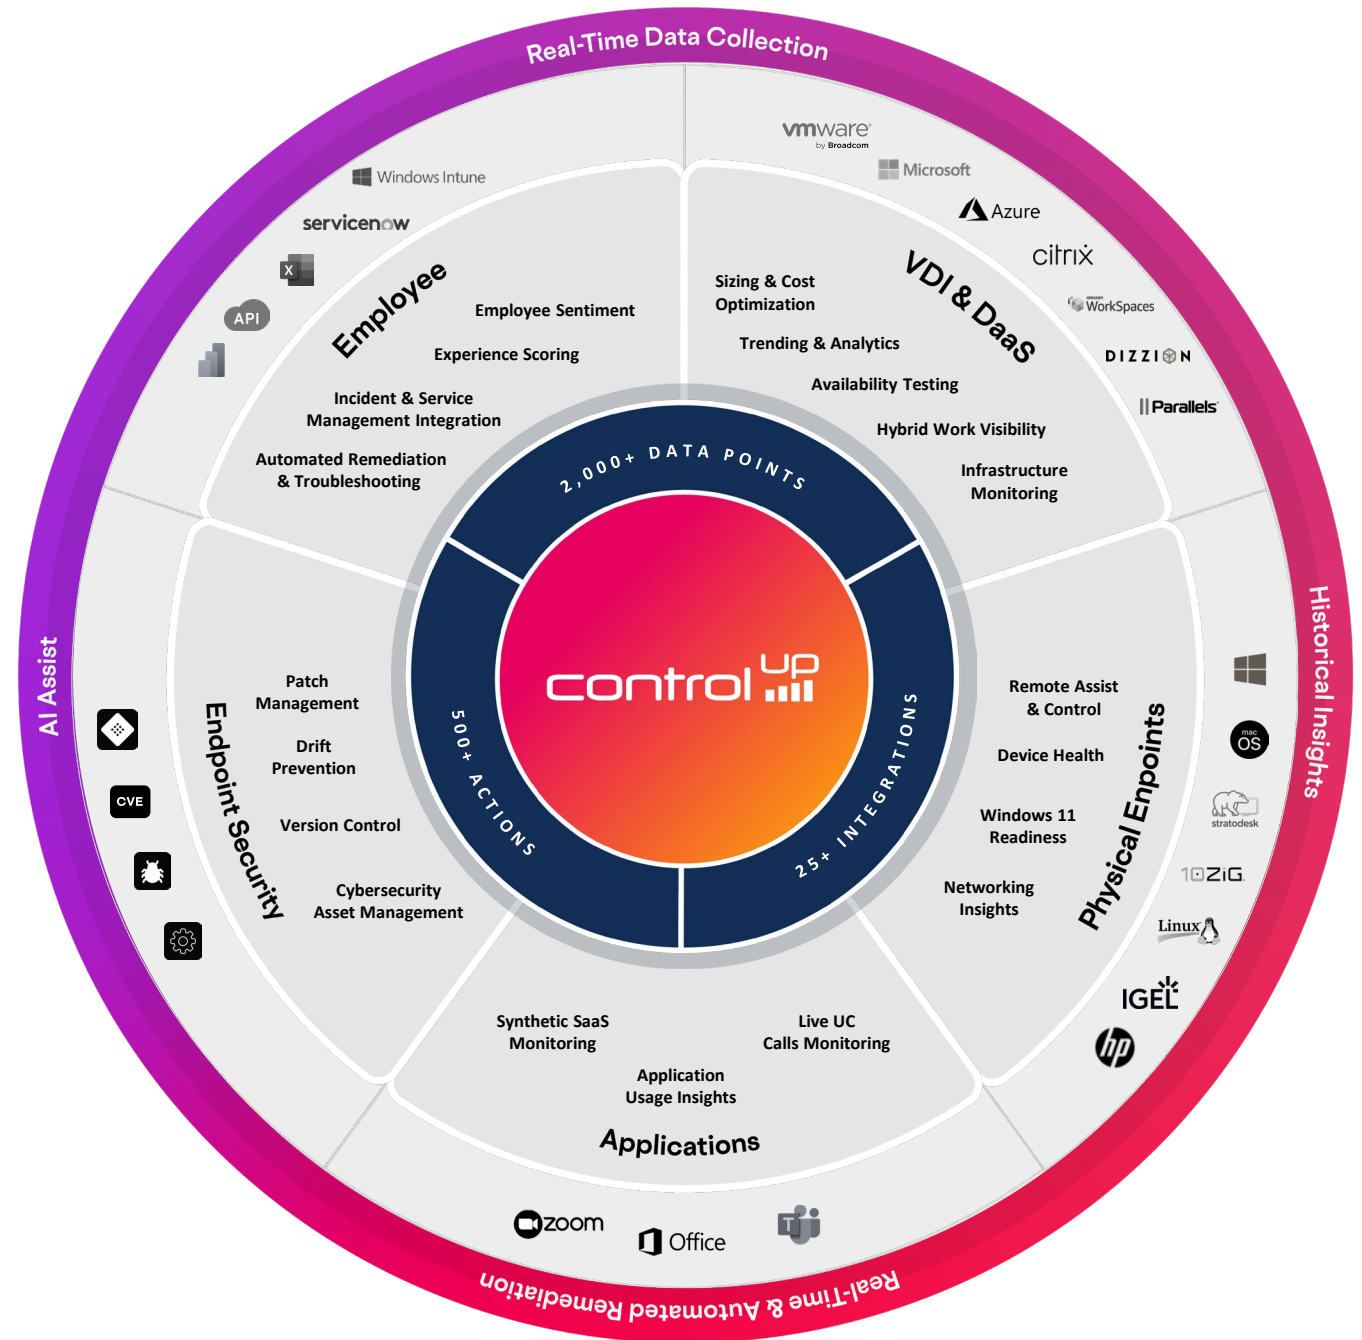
Real-Time Data Collection

Historical Insights

Real-Time & Automated Remediation

AI Assist

Windows Intune

servicenow

X

API

Employee

Employee Sentiment

Experience Scoring

Incident & Service Management Integration

Automated Remediation & Troubleshooting

vmware by Broadcom

Microsoft

Azure

citrix

WorkSpaces

DIZZION

Parallels

VDI & DaaS

Sizing & Cost Optimization

Trending & Analytics

Availability Testing

Hybrid Work Visibility

Infrastructure Monitoring

2,000+ DATA POINTS

25+ INTEGRATIONS

500+ ACTIONS

control up

Endpoint Security

Patch Management

Drift Prevention

Version Control

Cybersecurity Asset Management

CVE

Physical Enpoints

Remote Assist & Control

Device Health

Windows 11 Readiness

Networking Insights

mac OS

stratodesk

10ZiG

Linux

IGEL

hp

Applications

Synthetic SaaS Monitoring

Application Usage Insights

Live UC Calls Monitoring

zoom

Office

T